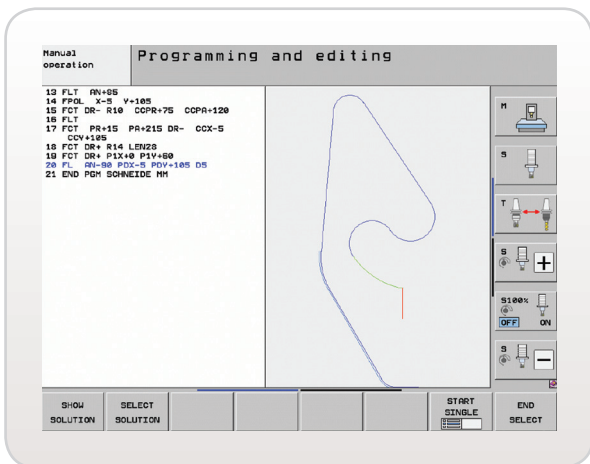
Manual operation

Programming and editing

13 FLT AN+85
14 FPOL X-5 Y+105
15 FCT DR- R10 CCPR+75 CCPA+120
16 FLT
17 FCT PR+15 PA+215 DR- CCX-5 CCY+105
18 FCT DR+ R14 LEN28
19 FCT DR+ P1X+0 P1Y+60
20 FL AN-90 PDX-5 PDY+105 D5
21 END PGM SCHNEIDE MM

M

S

T

S

S100%
OFF ON

S

SHOW SOLUTION | SELECT SOLUTION | START SINGLE | END SELECT